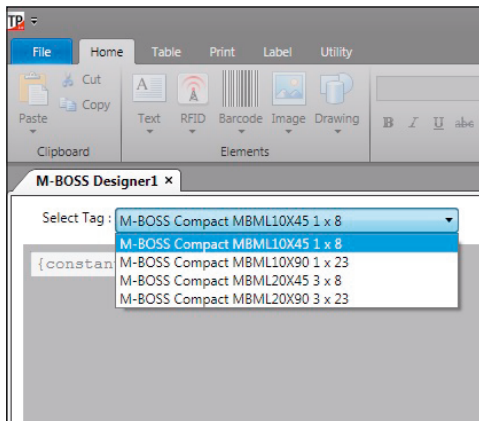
TP

File Home Table Print Label Utility

Cut
Copy
Paste

Clipboard

Text RFID Barcode Image Drawing

Elements

B I U abc

M-BOSS Designer1 ×

Select Tag : M-BOSS Compact MBML10X45 1 x 8

M-BOSS Compact MBML10X45 1 x 8
M-BOSS Compact MBML10X90 1 x 23
M-BOSS Compact MBML20X45 3 x 8
M-BOSS Compact MBML20X90 3 x 23

{constan